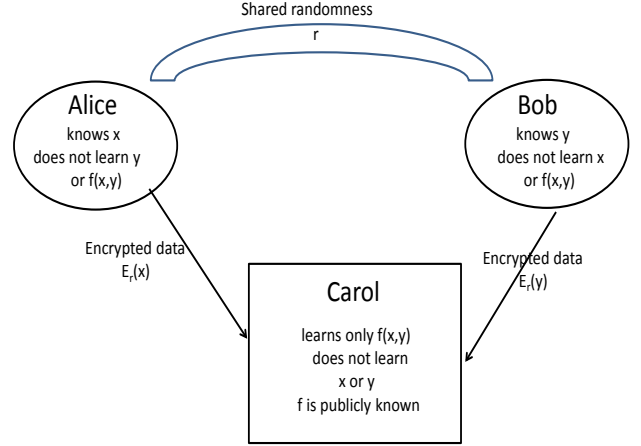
Shared randomness
r

Alice
knows x
does not learn y
or f(x,y)

Bob
knows y
does not learn x
or f(x,y)

Encrypted data
$E_r(x)$

Encrypted data
$E_r(y)$

Carol
learns only f(x,y)
does not learn
x or y
f is publicly known